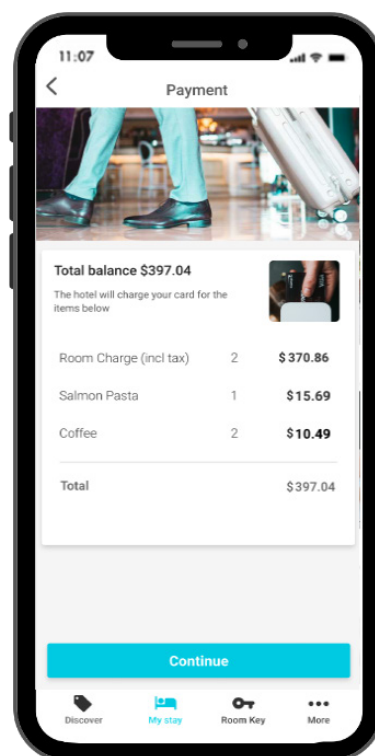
11:07

<

Payment

Total balance $397.04

The hotel will charge your card for the items below

| | | |
|---|---|---|
| Room Charge (incl tax) | 2 | $ 370.86 |
| Salmon Pasta | 1 | $15.69 |
| Coffee | 2 | $10.49 |
| Total | | $397.04 |

Continue

Discover My stay Room Key More